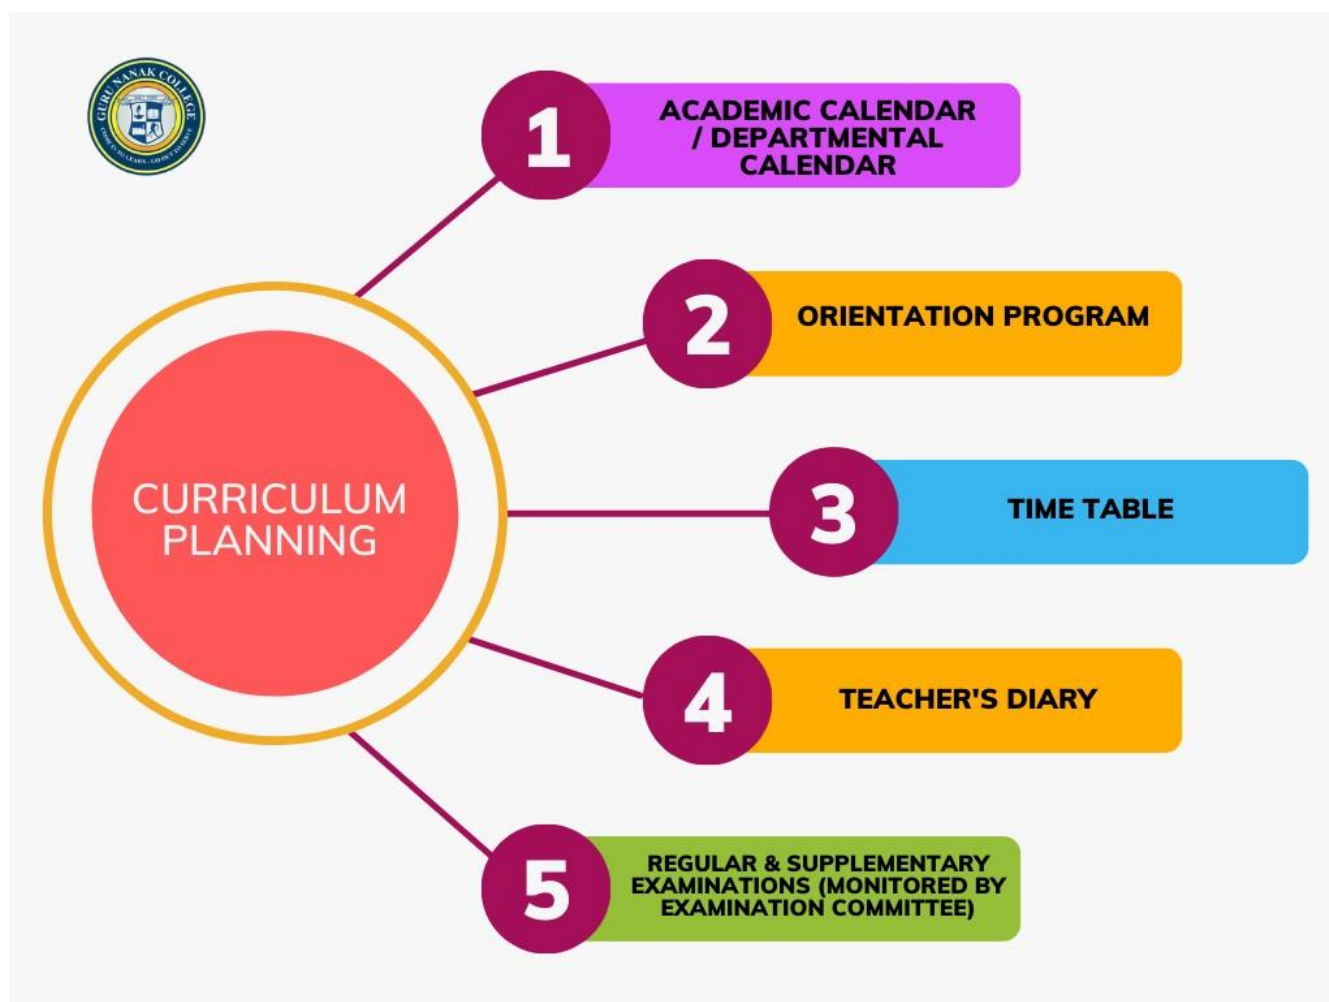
GURU NANAK COLLEGE

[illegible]

CURRICULUM PLANNING

1 ACADEMIC CALENDAR / DEPARTMENTAL CALENDAR

2 ORIENTATION PROGRAM

3 TIME TABLE

4 TEACHER'S DIARY

5 REGULAR & SUPPLEMENTARY EXAMINATIONS (MONITORED BY EXAMINATION COMMITTEE)